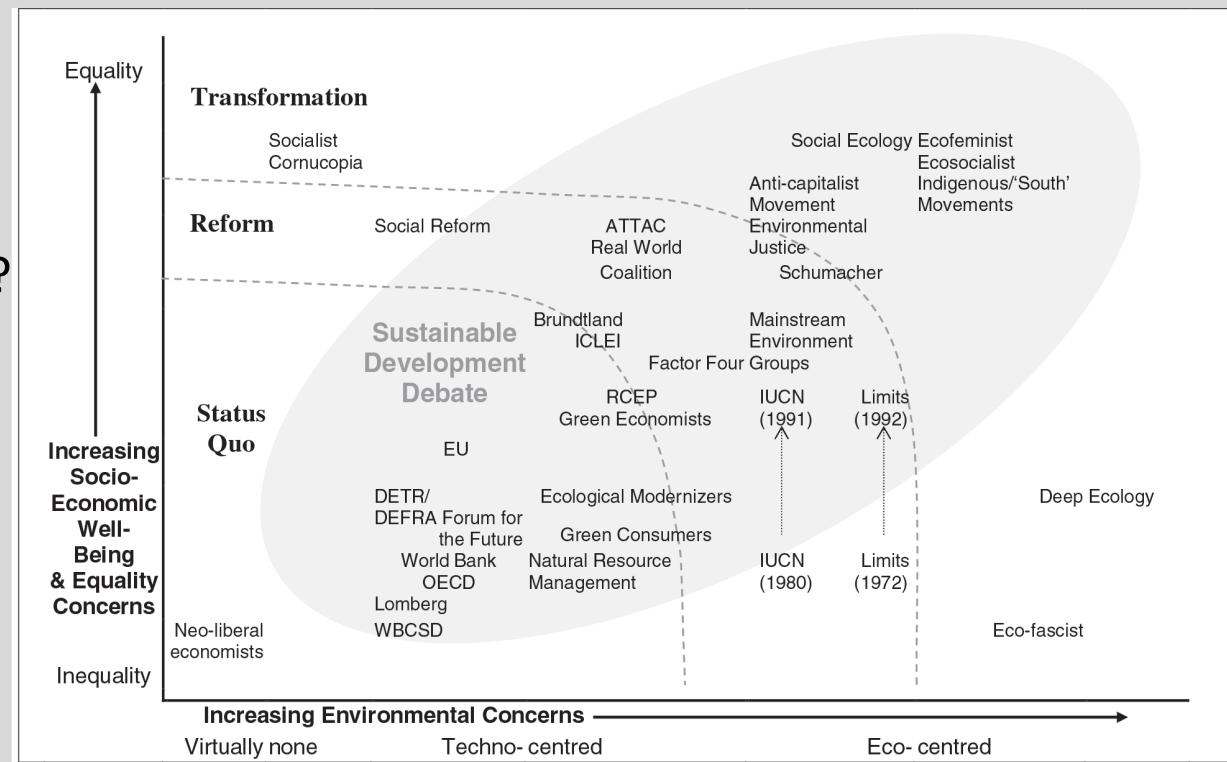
Equality

Transformation

Socialist Cornucopia

Social Ecology

Ecofeminist Ecosocialist Indigenous/'South' Movements

Anti-capitalist Movement Environmental Justice

Reform

Social Reform

ATTAC Real World Coalition

Schumacher

Sustainable Development Debate

Brundtland ICLEI

Mainstream Environment

Factor Four Groups

Status Quo

RCEP Green Economists

IUCN (1991)

Limits (1992)

EU

Increasing Socio-Economic Well-Being & Equality Concerns

DETR/ DEFRA Forum for the Future

Ecological Modernizers

Deep Ecology

Green Consumers

World Bank OECD

Natural Resource Management

IUCN (1980)

Limits (1972)

Lomberg

WBCSD

Neo-liberal economists

Eco-fascist

Inequality

Increasing Environmental Concerns

Virtually none

Techno- centred

Eco- centred